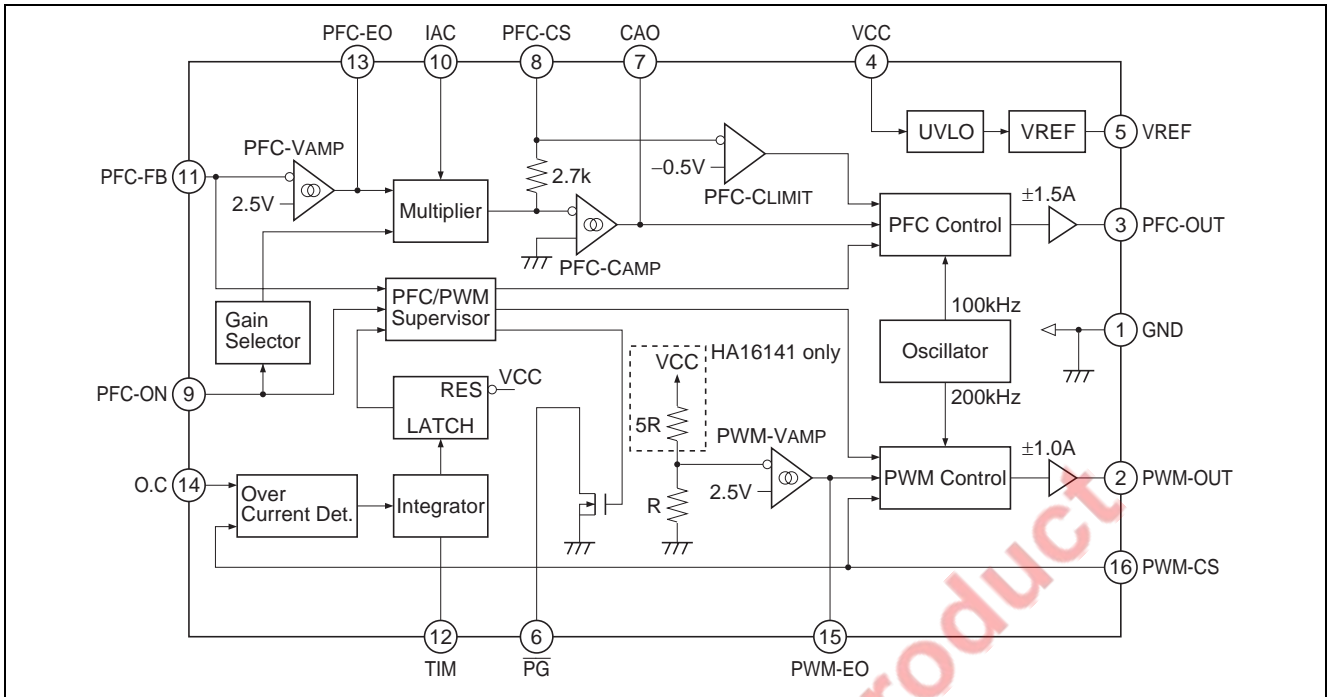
PFC-EO 13
IAC 10
PFC-CS 8
CAO 7
VCC 4
UVLO
VREF
5 VREF
PFC-VAMP
PFC-FB 11
2.5V
Multiplier
2.7k
−0.5V
PFC-CLIMIT
PFC Control
±1.5A
3 PFC-OUT
PFC-CAMP
PFC/PWM Supervisor
100kHz
Gain Selector
1 GND
HA16141 only
VCC
Oscillator
PFC-ON 9
RES
VCC
LATCH
5R
200kHz
PWM-VAMP
±1.0A
O.C 14
Over Current Det.
Integrator
2.5V
PWM Control
2 PWM-OUT
R
16 PWM-CS
12 TIM
6 $\overline{PG}$
15 PWM-EO
product